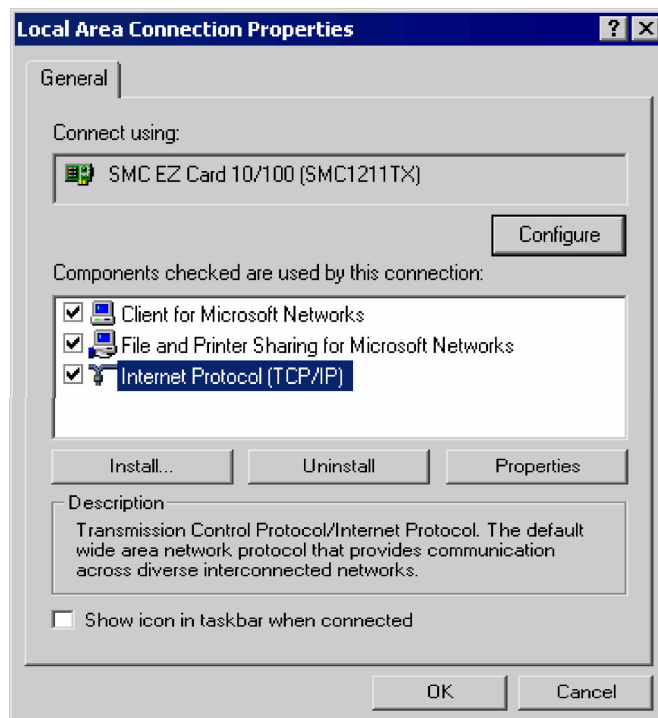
Local Area Connection Properties

?

General

Connect using:

SMC EZ Card 10/100 (SMC1211TX)

Configure

Components checked are used by this connection:

Client for Microsoft Networks

File and Printer Sharing for Microsoft Networks

Internet Protocol (TCP/IP)

Install...

Uninstall

Properties

Description

Transmission Control Protocol/Internet Protocol. The default wide area network protocol that provides communication across diverse interconnected networks.

Show icon in taskbar when connected

OK

Cancel